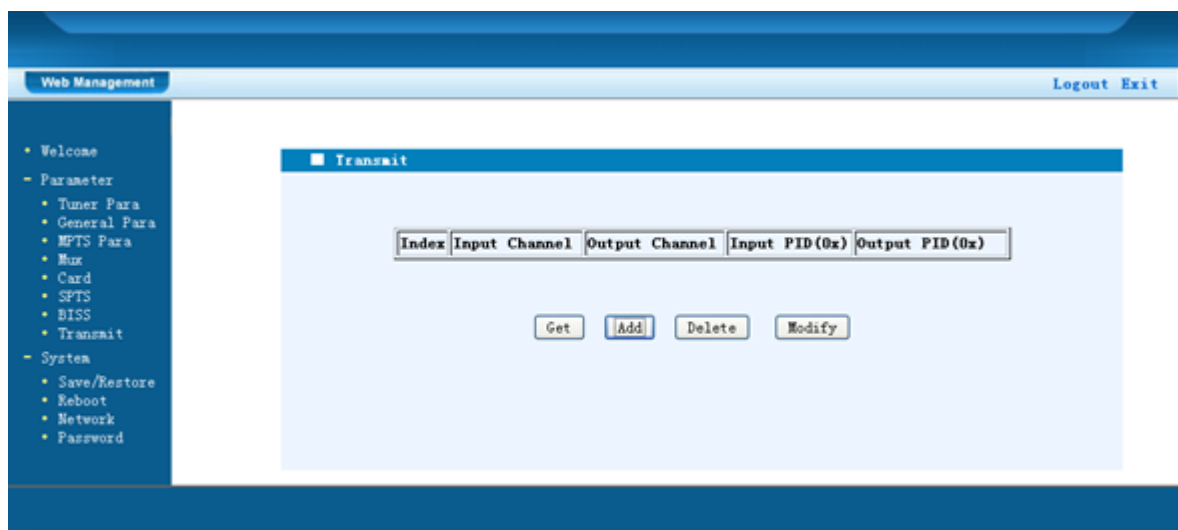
Web Management

Logout Exit

• Welcome
- Parameter
• Tuner Para
• General Para
• MPTS Para
• Mux
• Card
• SPTS
• BISS
• Transmit
- System
• Save/Restore
• Reboot
• Network
• Password

Transmit

| Index | Input Channel | Output Channel | Input PID(0x) | Output PID(0x) |
|---|---|---|---|---|

Get Add Delete Modify